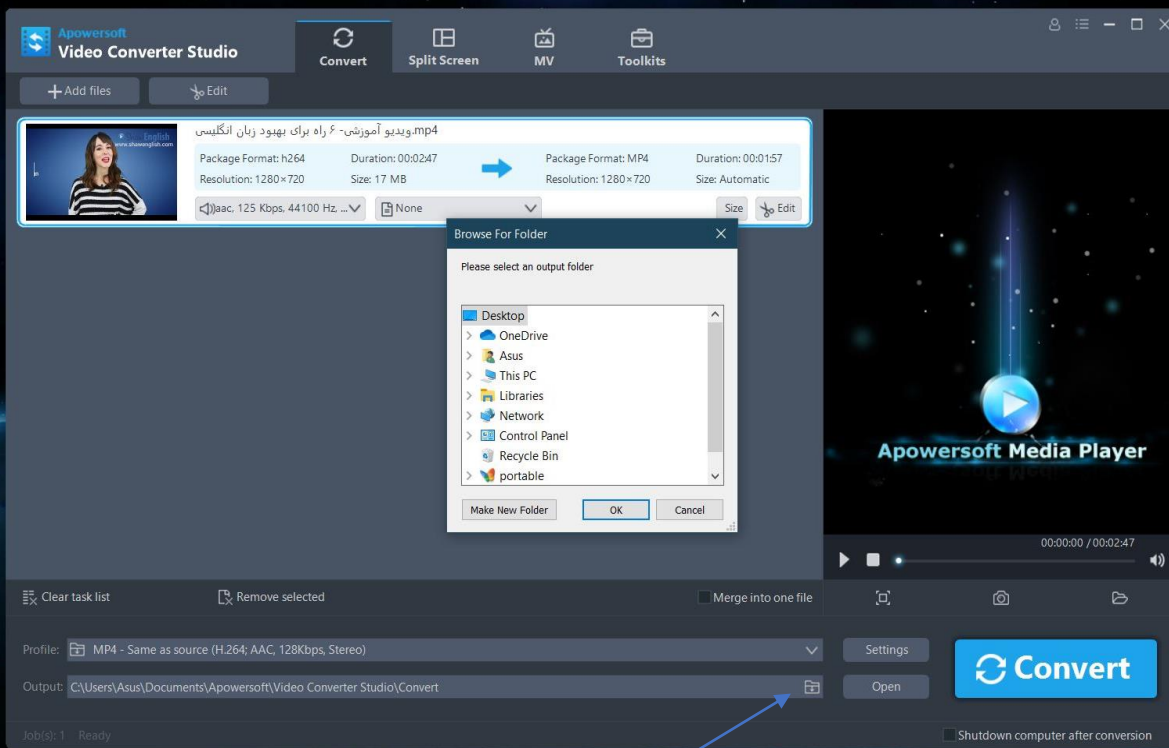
Apowersoft
Video Converter Studio

Convert
Split Screen
MV
Toolkits

Add files
Edit

ویدیو آموزشی- ۶ راه برای بهبود زبان انگلیسی.mp4

Package Format: h264
Duration: 00:02:47
Resolution: 1280×720
Size: 17 MB

Package Format: MP4
Duration: 00:01:57
Resolution: 1280×720
Size: Automatic

aac, 125 Kbps, 44100 Hz, ...
None
Size
Edit

Browse For Folder

Please select an output folder

Desktop
OneDrive
Asus
This PC
Libraries
Network
Control Panel
Recycle Bin
portable

Make New Folder
OK
Cancel

Apowersoft Media Player

00:00:00 / 00:02:47

Clear task list
Remove selected
Merge into one file

Profile: MP4 - Same as source (H.264; AAC, 128Kbps, Stereo)
Settings
Output: C:\Users\Asus\Documents\Apowersoft\Video Converter Studio\Convert
Open
Convert

Job(s): 1 Ready
Shutdown computer after conversion